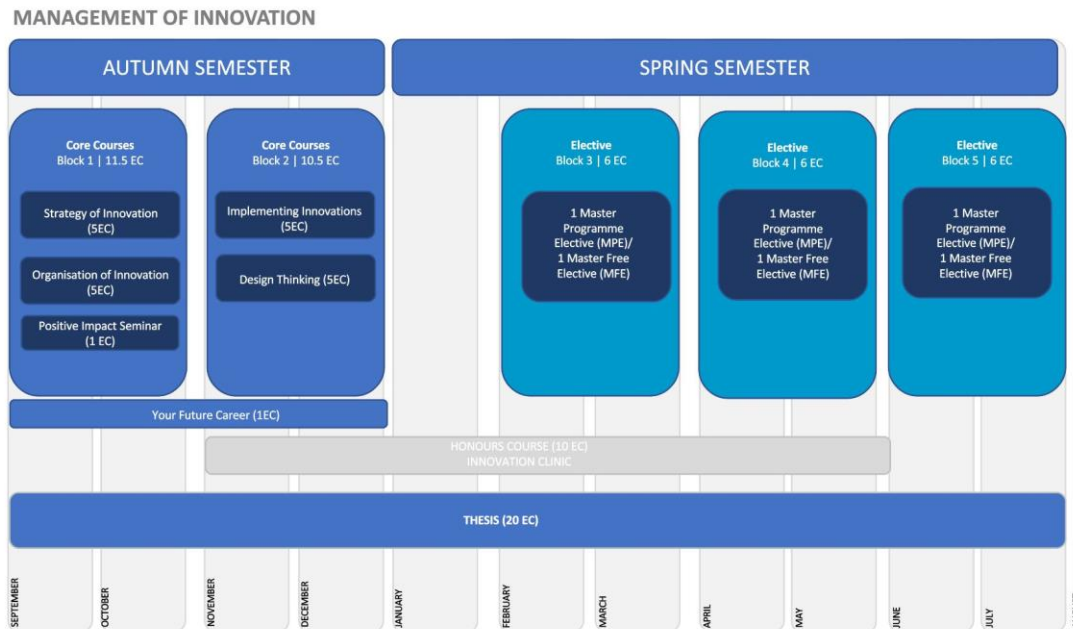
MANAGEMENT OF INNOVATION

AUTUMN SEMESTER

SPRING SEMESTER

Core Courses
Block 1 | 11.5 EC

Strategy of Innovation (5EC)

Organisation of Innovation (5EC)

Positive Impact Seminar (1 EC)

Core Courses
Block 2 | 10.5 EC

Implementing Innovations (5EC)

Design Thinking (5EC)

Elective
Block 3 | 6 EC

1 Master Programme Elective (MPE)/ 1 Master Free Elective (MFE)

Elective
Block 4 | 6 EC

1 Master Programme Elective (MPE)/ 1 Master Free Elective (MFE)

Elective
Block 5 | 6 EC

1 Master Programme Elective (MPE)/ 1 Master Free Elective (MFE)

Your Future Career (1EC)

HONOURS COURSE (10 EC)
INNOVATION CLINIC

THESIS (20 EC)

SEPTEMBER
OCTOBER
NOVEMBER
DECEMBER
JANUARY
FEBRUARY
MARCH
APRIL
MAY
JUNE
JULY